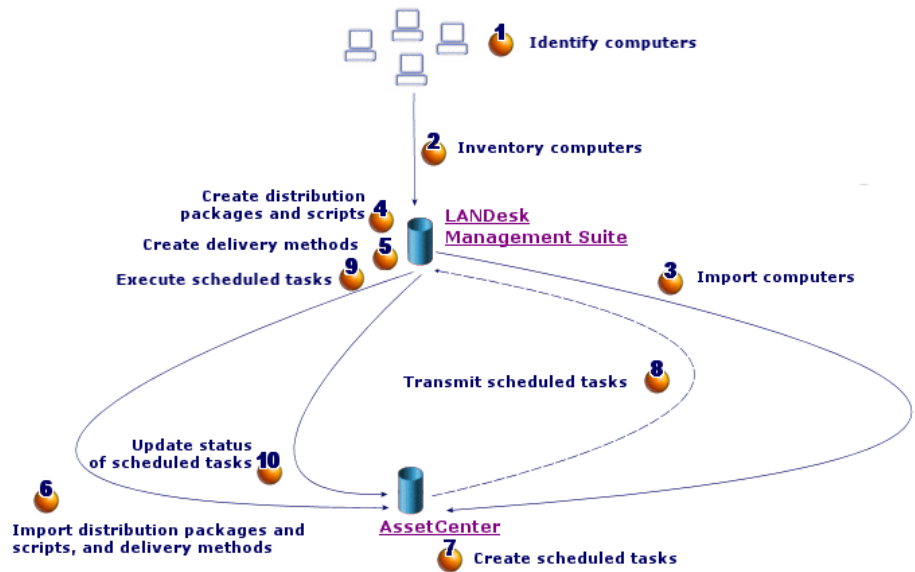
1 Identify computers

2 Inventory computers

Create distribution packages and scripts 4

LANDesk Management Suite

Create delivery methods 5

Execute scheduled tasks 9

3 Import computers

Transmit scheduled tasks 8

Update status of scheduled tasks 10

6

Import distribution packages and scripts, and delivery methods

AssetCenter

7 Create scheduled tasks